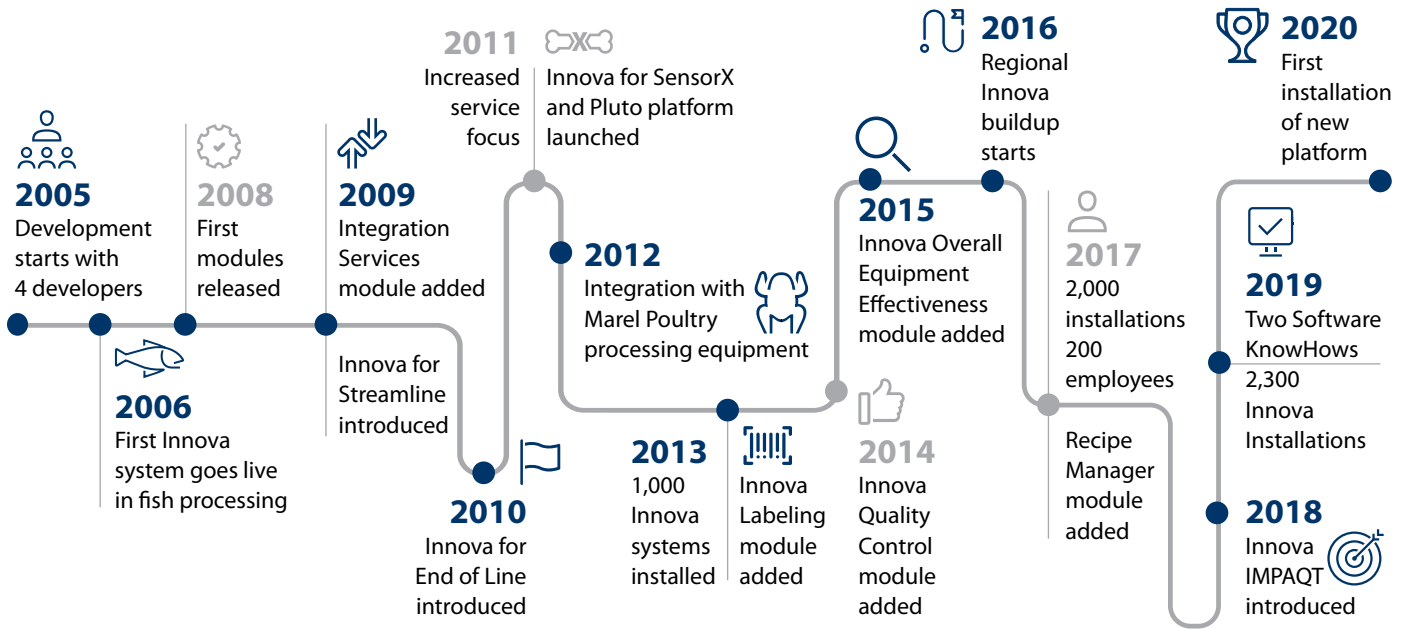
2005
Development starts with 4 developers

2006
First Innova system goes live in fish processing

2008
First modules released

2009
Integration Services module added

Innova for Streamline introduced

2010
Innova for End of Line introduced

2011
Increased service focus

Innova for SensorX and Pluto platform launched

2012
Integration with Marel Poultry processing equipment

2013
1,000 Innova systems installed

Innova Labeling module added

2014
Innova Quality Control module added

2015
Innova Overall Equipment Effectiveness module added

2016
Regional Innova buildup starts

2017
2,000 installations 200 employees

Recipe Manager module added

2018
Innova IMPAQT introduced

2019
Two Software KnowHows

2,300 Innova Installations

2020
First installation of new platform